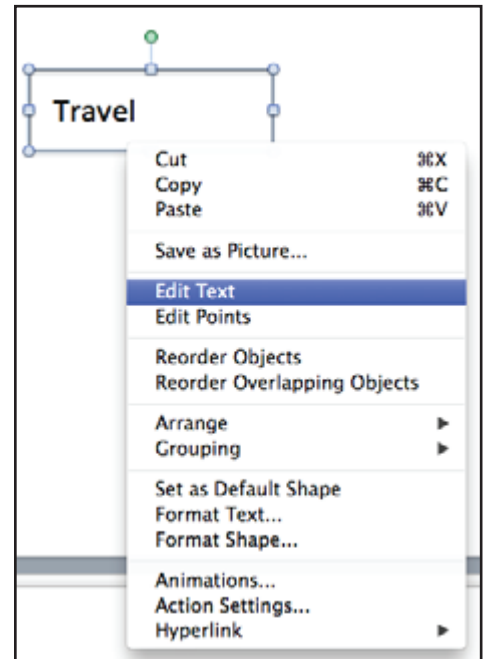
Travel

Cut ⌘X
Copy ⌘C
Paste ⌘V

Save as Picture...

Edit Text
Edit Points

Reorder Objects
Reorder Overlapping Objects

Arrange ▶
Grouping ▶

Set as Default Shape
Format Text...
Format Shape...

Animations...
Action Settings...
Hyperlink ▶